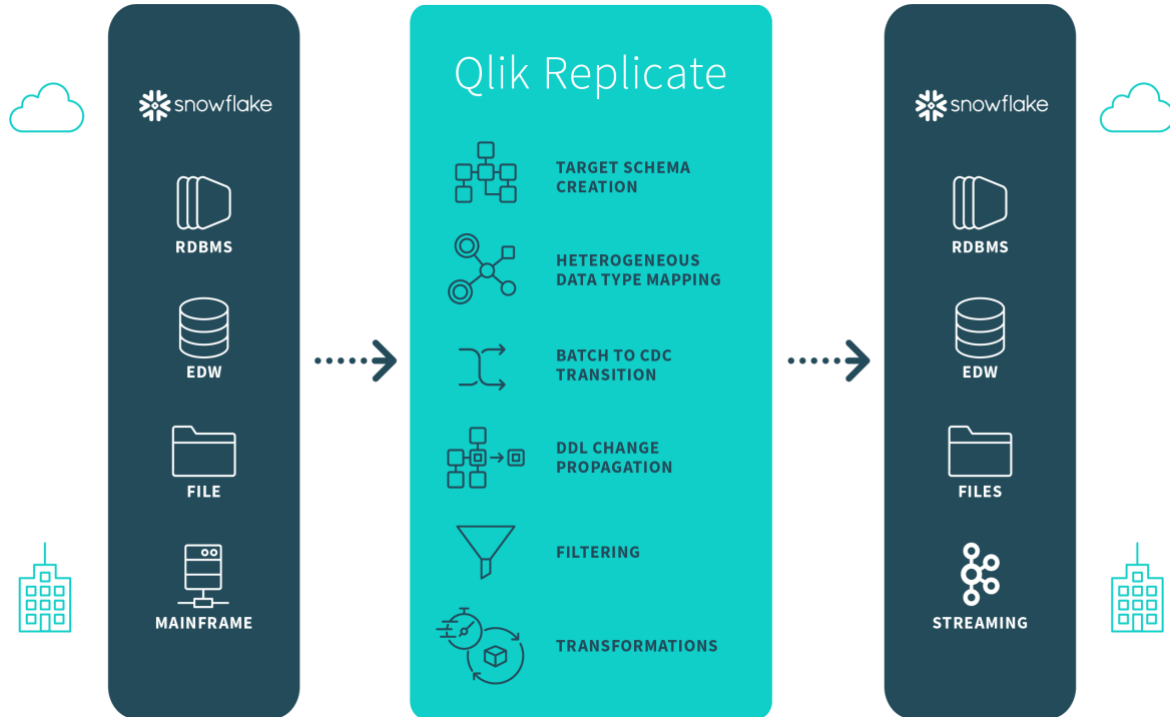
snowflake

RDBMS

EDW

FILE

MAINFRAME

Qlik Replicate

TARGET SCHEMA CREATION

HETEROGENEOUS DATA TYPE MAPPING

BATCH TO CDC TRANSITION

DDL CHANGE PROPAGATION

FILTERING

TRANSFORMATIONS

snowflake

RDBMS

EDW

FILES

STREAMING